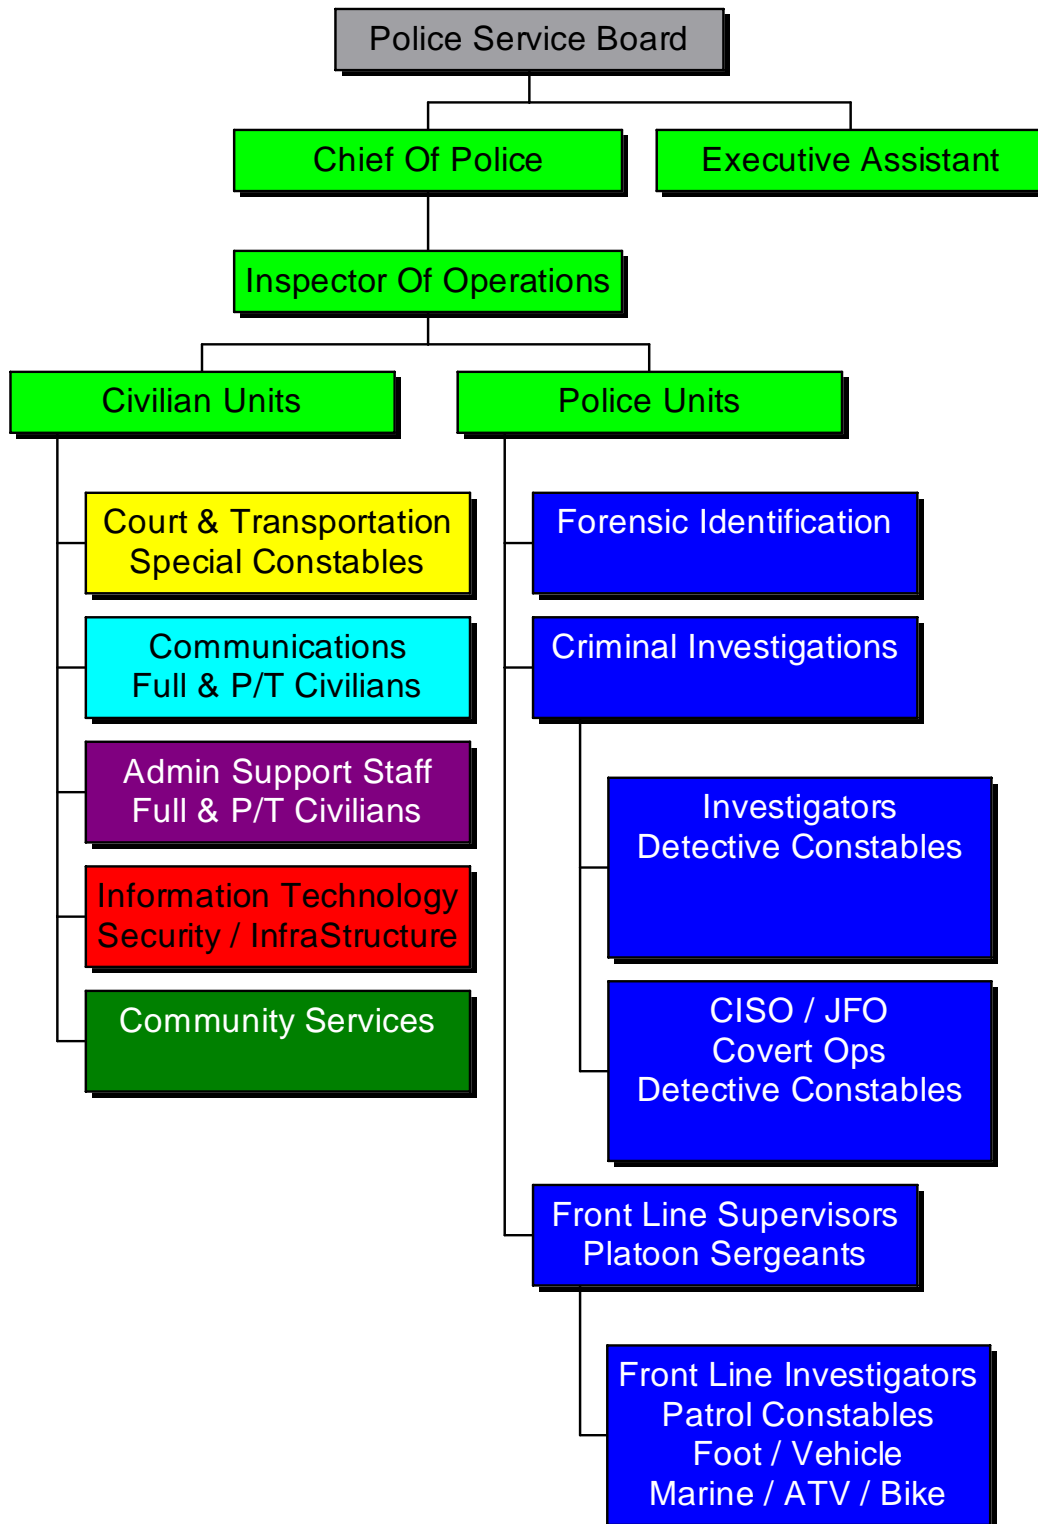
Police Service Board

Chief Of Police

Executive Assistant

Inspector Of Operations

Civilian Units

Police Units

Court & Transportation
Special Constables

Communications
Full & P/T Civilians

Admin Support Staff
Full & P/T Civilians

Information Technology
Security / InfraStructure

Community Services

Forensic Identification

Criminal Investigations

Investigators
Detective Constables

CISO / JFO
Covert Ops
Detective Constables

Front Line Supervisors
Platoon Sergeants

Front Line Investigators
Patrol Constables
Foot / Vehicle
Marine / ATV / Bike